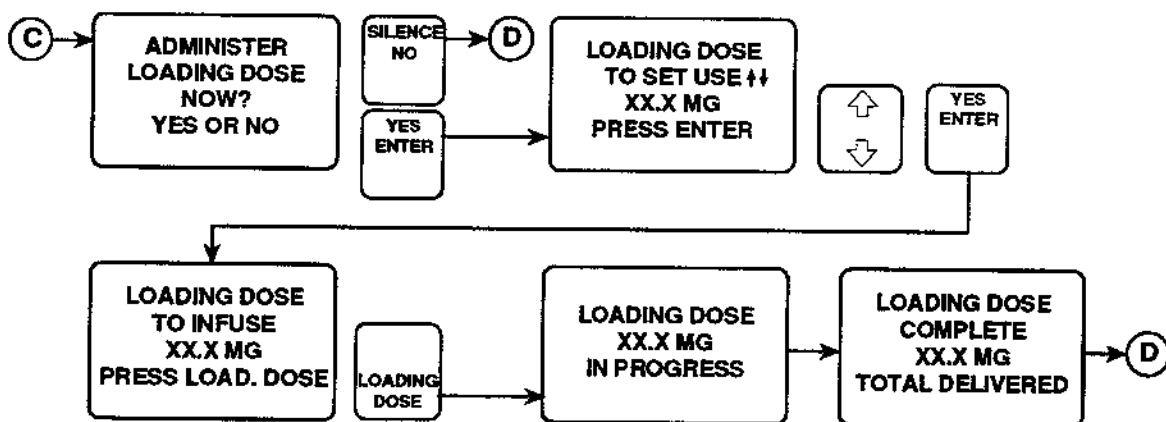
C

ADMINISTER LOADING DOSE NOW? YES OR NO

SILENCE NO

D

YES ENTER

LOADING DOSE TO SET USE ↑↓ XX.X MG PRESS ENTER

⇧

⇩

YES ENTER

LOADING DOSE TO INFUSE XX.X MG PRESS LOAD. DOSE

LOADING DOSE

LOADING DOSE XX.X MG IN PROGRESS

LOADING DOSE COMPLETE XX.X MG TOTAL DELIVERED

D